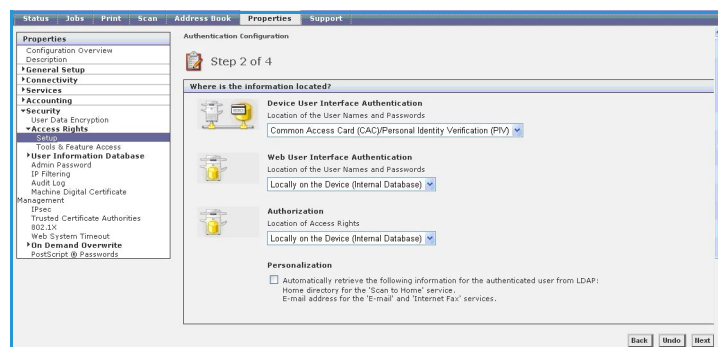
Status | Jobs | Print | Scan | Address Book | Properties | Support

Properties
Configuration Overview
Description
▸General Setup
▸Connectivity
▸Services
▸Accounting
▾Security
User Data Encryption
▾Access Rights
Setup
Tools & Feature Access
▸User Information Database
Admin Password
IP Filtering
Audit Log
Machine Digital Certificate Management
IPsec
Trusted Certificate Authorities
802.1X
Web System Timeout
▸On Demand Overwrite
PostScript® Passwords

Authentication Configuration

Step 2 of 4

Where is the information located?

Device User Interface Authentication
Location of the User Names and Passwords
Common Access Card (CAC)/Personal Identity Verification (PIV)

Web User Interface Authentication
Location of the User Names and Passwords
Locally on the Device (Internal Database)

Authorization
Location of Access Rights
Locally on the Device (Internal Database)

Personalization
Automatically retrieve the following information for the authenticated user from LDAP:
Home directory for the 'Scan to Home' service.
E-mail address for the 'E-mail' and 'Internet Fax' services.

Back | Undo | Next